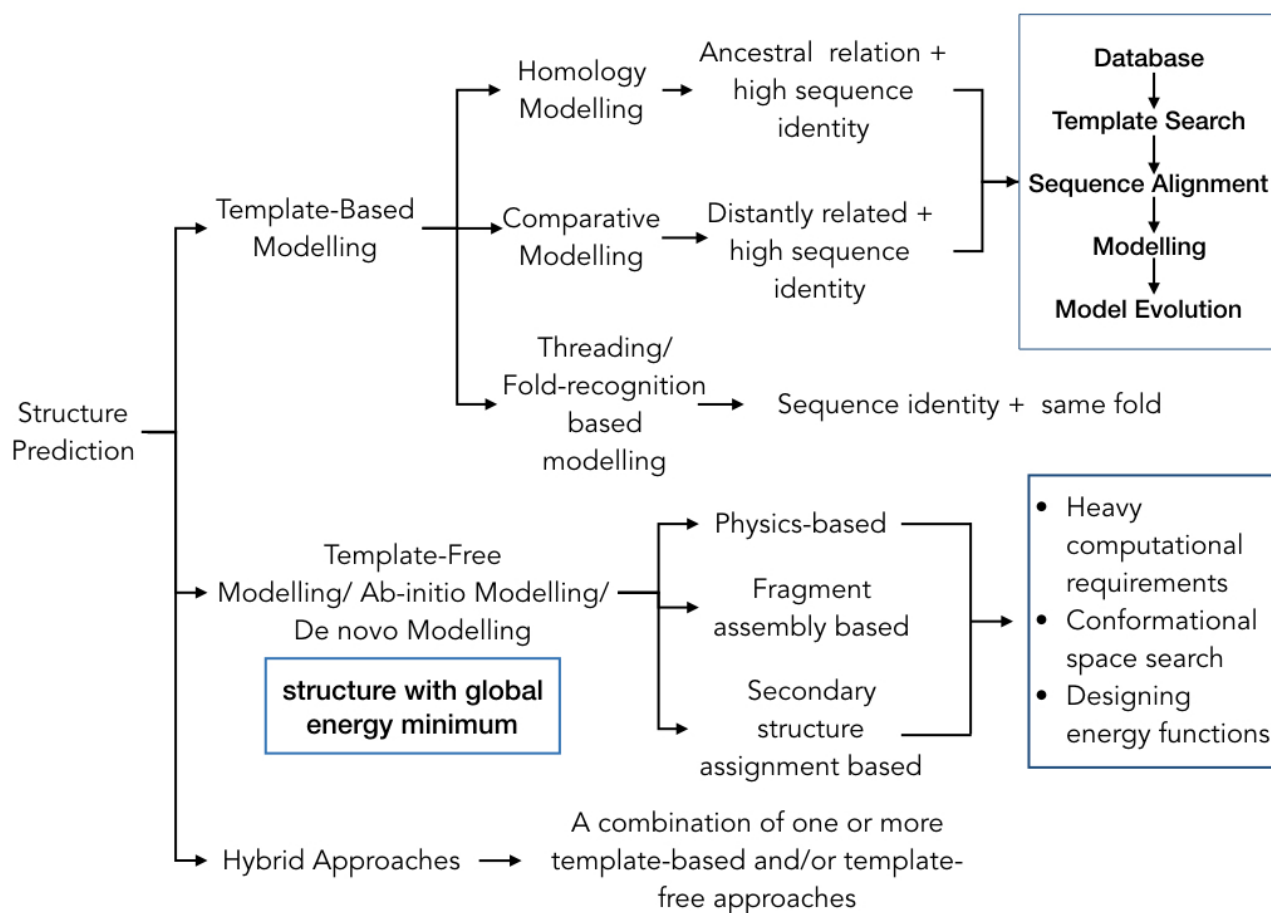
Structure Prediction

Template-Based Modelling

Homology Modelling

Ancestral relation + high sequence identity

Comparative Modelling

Distantly related + high sequence identity

Database

Template Search

Sequence Alignment

Modelling

Model Evolution

Threading/ Fold-recognition based modelling

Sequence identity + same fold

Template-Free Modelling/ Ab-initio Modelling/ De novo Modelling

structure with global energy minimum

Physics-based

Fragment assembly based

Secondary structure assignment based

- Heavy computational requirements
- Conformational space search
- Designing energy functions

Hybrid Approaches

A combination of one or more template-based and/or template-free approaches